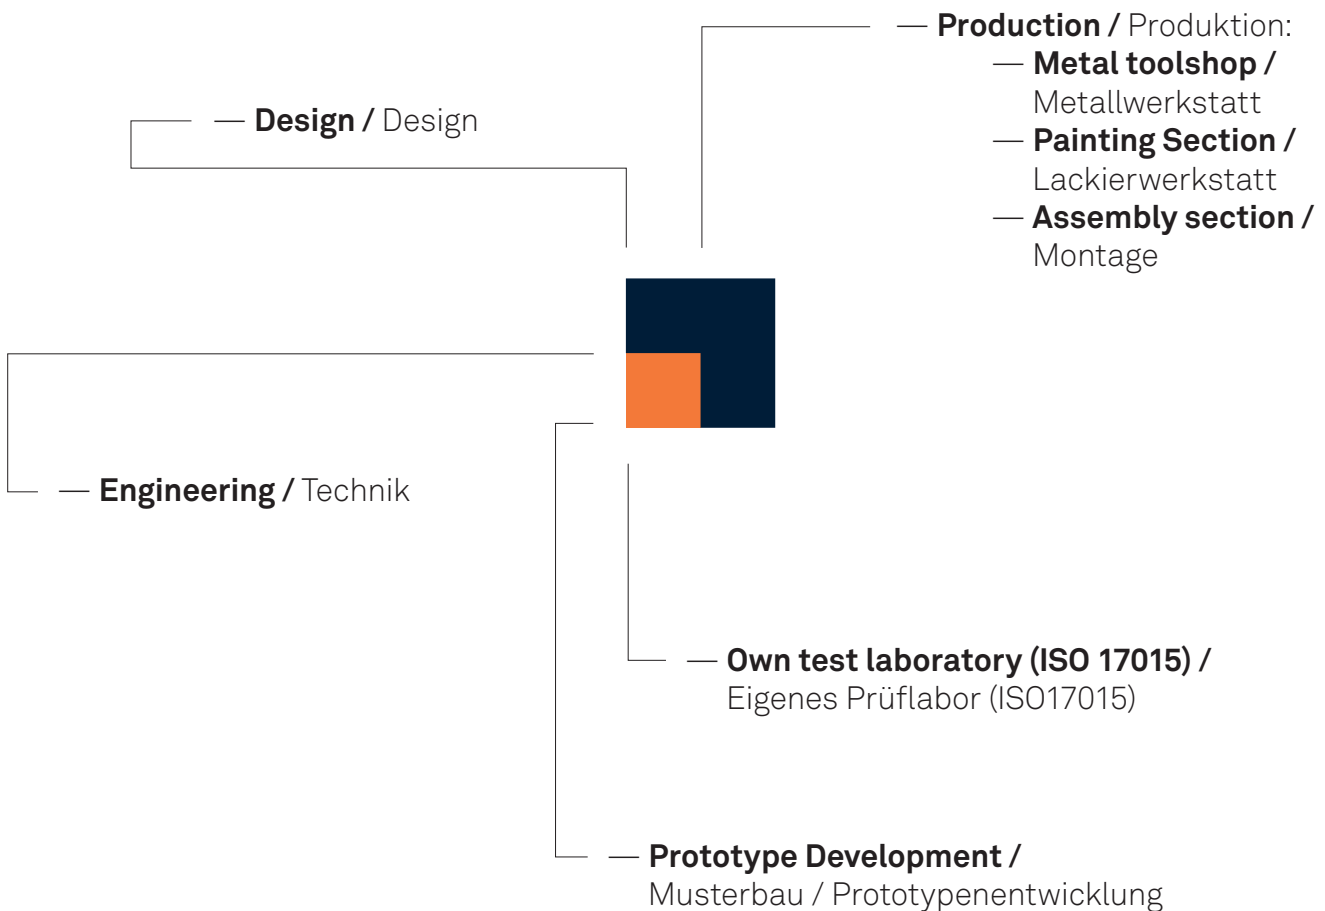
— **Production /** Produktion:
— **Metal toolshop /** Metallwerkstatt
— **Painting Section /** Lackierwerkstatt
— **Assembly section /** Montage

— **Design /** Design

— **Engineering /** Technik

— **Own test laboratory (ISO 17015) /** Eigenes Prüflabor (ISO17015)

— **Prototype Development /** Musterbau / Prototypenentwicklung